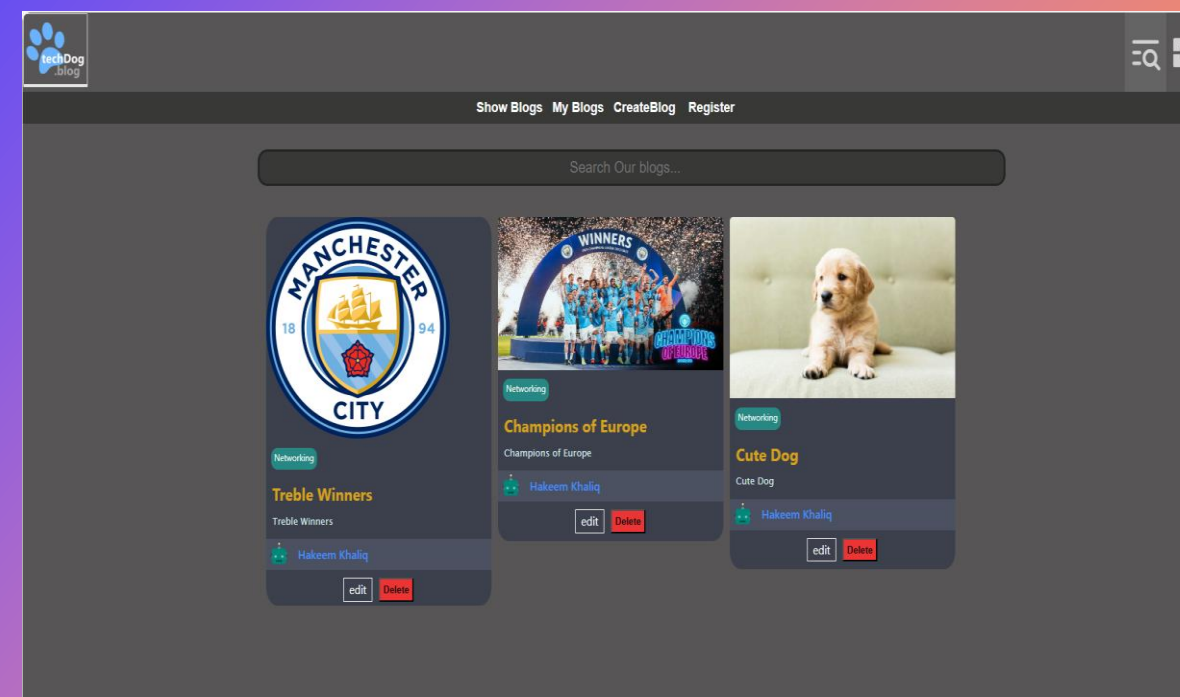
techDog .blog

Show Blogs My Blogs CreateBlog Register

Search Our blogs...

MANCHESTER 18 94 CITY

Networking

Treble Winners

Treble Winners

Hakeem Khaliq

edit Delete

WINNERS

CHAMPIONS OF EUROPE

Networking

Champions of Europe

Champions of Europe

Hakeem Khaliq

edit Delete

Networking

Cute Dog

Cute Dog

Hakeem Khaliq

edit Delete